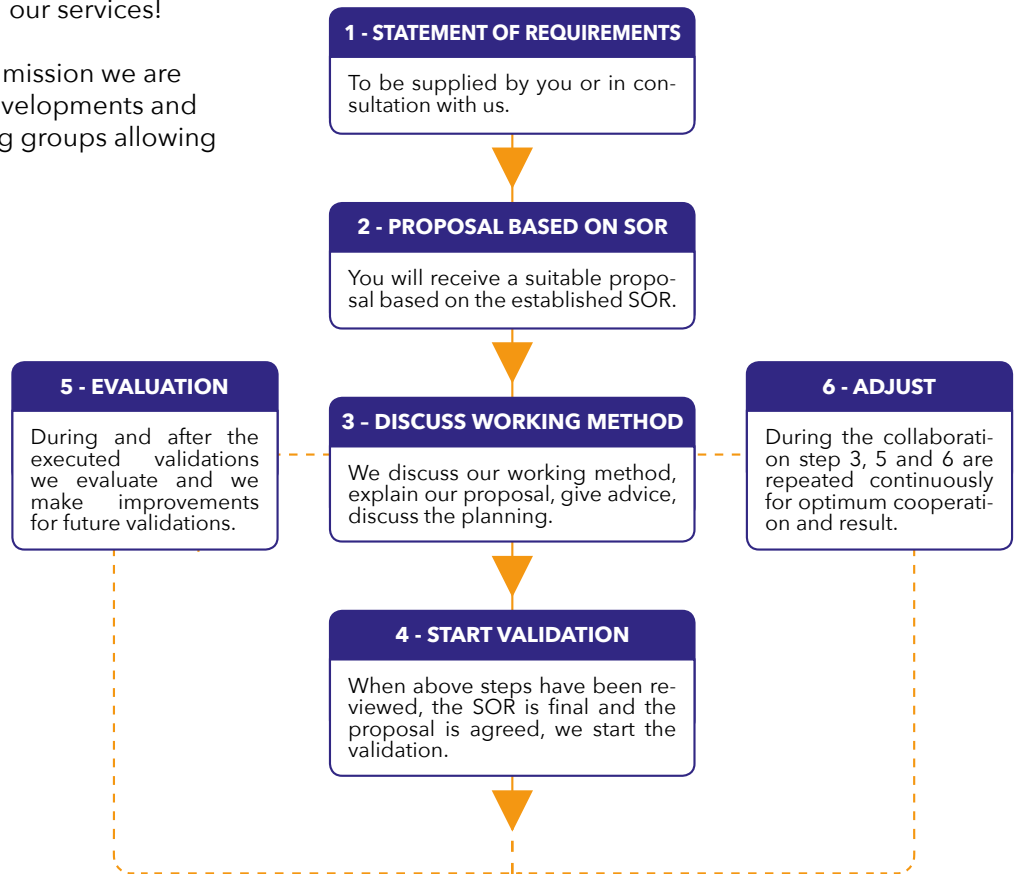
our services!

mission we are
velopments and
g groups allowing

1 - STATEMENT OF REQUIREMENTS

To be supplied by you or in consultation with us.

2 - PROPOSAL BASED ON SOR

You will receive a suitable proposal based on the established SOR.

5 - EVALUATION

During and after the executed validations we evaluate and we make improvements for future validations.

3 - DISCUSS WORKING METHOD

We discuss our working method, explain our proposal, give advice, discuss the planning.

6 - ADJUST

During the collaboration step 3, 5 and 6 are repeated continuously for optimum cooperation and result.

4 - START VALIDATION

When above steps have been reviewed, the SOR is final and the proposal is agreed, we start the validation.